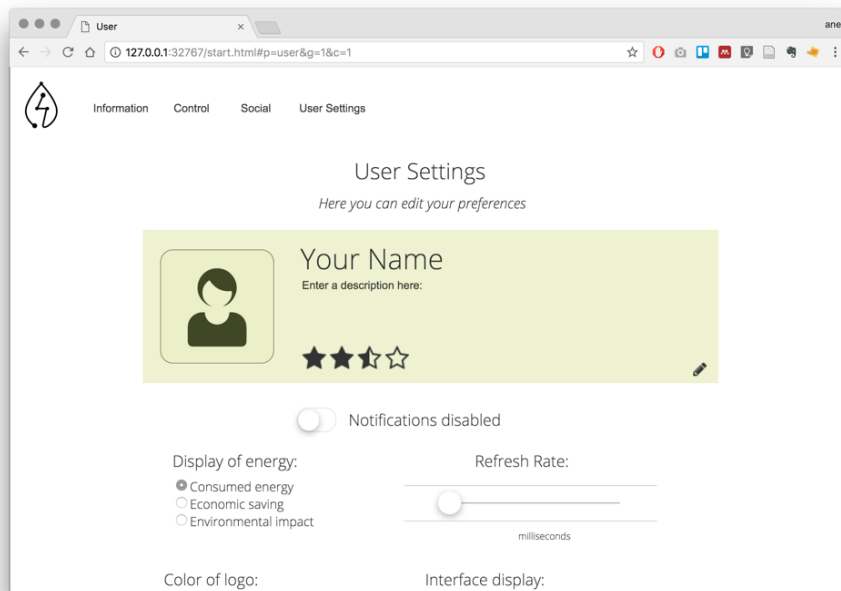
User
×
ane
127.0.0.1:32767/start.html#p=user&g=1&c=1

Information Control Social User Settings

User Settings

Here you can edit your preferences

Your Name

Enter a description here:

Notifications disabled

Display of energy:

Consumed energy
Economic saving
Environmental impact

Refresh Rate:

milliseconds

Color of logo:

Interface display: